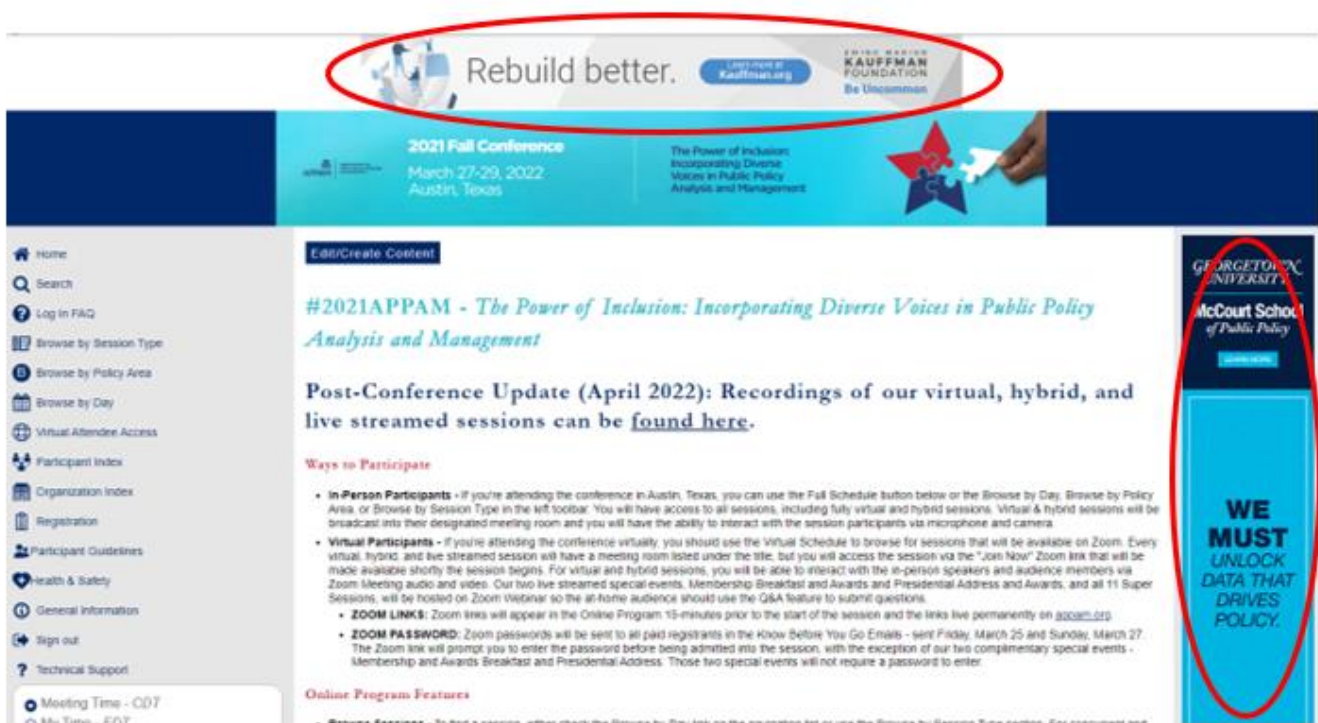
Rebuild better. Learn more at Kauffman.org

EWING MARION KAUFFMAN FOUNDATION Be Uncommon

2021 Fall Conference
March 27-29, 2022
Austin, Texas

The Power of Inclusion: Incorporating Diverse Voices in Public Policy Analysis and Management

Home
Search
Log In FAQ
Browse by Session Type
Browse by Policy Area
Browse by Day
Virtual Attendee Access
Participant Index
Organization Index
Registration
Participant Guidelines
Health & Safety
General Information
Sign out
Technical Support

Meeting Time - CDT
My Time - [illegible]

Edit/Create Content

#2021APPAM - The Power of Inclusion: Incorporating Diverse Voices in Public Policy Analysis and Management

Post-Conference Update (April 2022): Recordings of our virtual, hybrid, and live streamed sessions can be found here.

Ways to Participate

- In-Person Participants - If you're attending the conference in Austin, Texas, you can use the Full Schedule button below or the Browse by Day, Browse by Policy Area, or Browse by Session Type in the left toolbar. You will have access to all sessions, including fully virtual and hybrid sessions. Virtual & hybrid sessions will be broadcast into their designated meeting room and you will have the ability to interact with the session participants via microphone and camera.
- Virtual Participants - If you're attending the conference virtually, you should use the Virtual Schedule to browse for sessions that will be available on Zoom. Every virtual, hybrid, and live streamed session will have a meeting room listed under the title, but you will access the session via the "Join Now" Zoom link that will be made available shortly the session begins. For virtual and hybrid sessions, you will be able to interact with the in-person speakers and audience members via Zoom Meeting audio and video. Our two live streamed special events, Membership Breakfast and Awards and Presidential Address and Awards, and all 11 Super Sessions, will be hosted on Zoom Webinar so the at-home audience should use the Q&A feature to submit questions.
  - ZOOM LINKS: Zoom links will appear in the Online Program 15-minutes prior to the start of the session and the links live permanently on appam.org.
  - ZOOM PASSWORD: Zoom passwords will be sent to all paid registrants in the Know Before You Go Emails - sent Friday, March 25 and Sunday, March 27. The Zoom link will prompt you to enter the password before being admitted into the session, with the exception of our two complimentary special events - Membership and Awards Breakfast and Presidential Address. Those two special events will not require a password to enter.

Online Program Features

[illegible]

GEORGETOWN UNIVERSITY
McCourt School of Public Policy
LEARN MORE

WE MUST UNLOCK DATA THAT DRIVES POLICY.